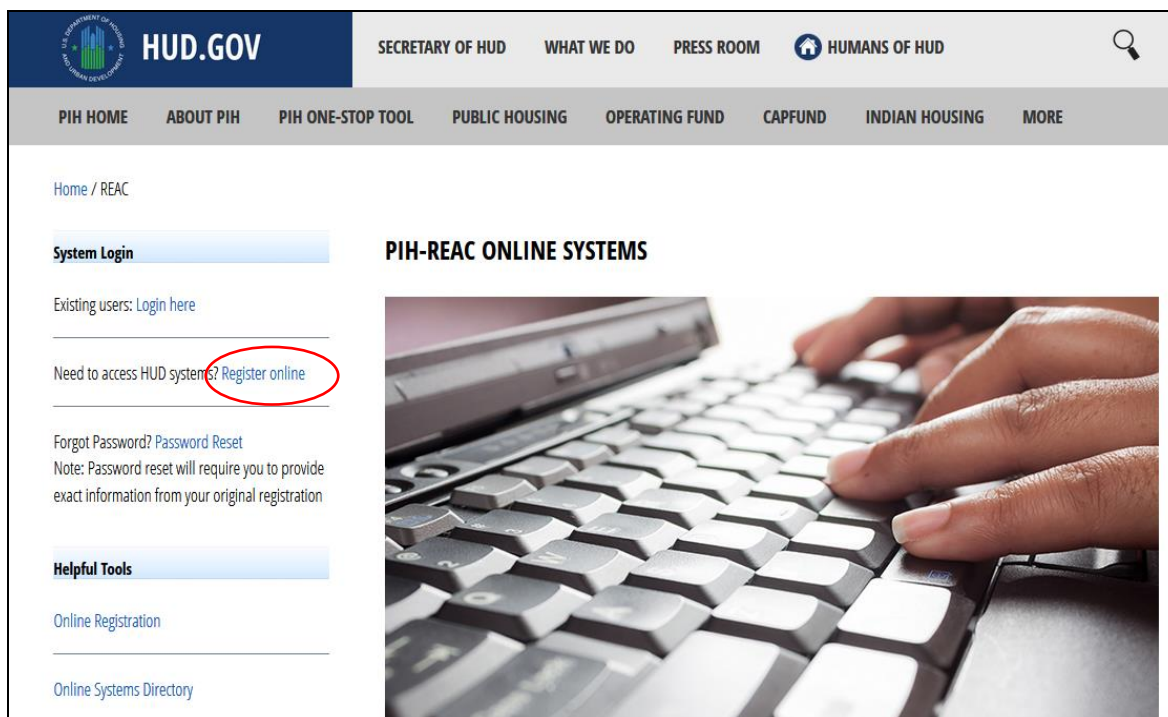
HUD.GOV

SECRETARY OF HUD WHAT WE DO PRESS ROOM HUMANS OF HUD

PIH HOME ABOUT PIH PIH ONE-STOP TOOL PUBLIC HOUSING OPERATING FUND CAPFUND INDIAN HOUSING MORE

Home / REAC

System Login

Existing users: Login here

Need to access HUD systems? Register online

Forgot Password? Password Reset
Note: Password reset will require you to provide exact information from your original registration

Helpful Tools

Online Registration

Online Systems Directory

PIH-REAC ONLINE SYSTEMS